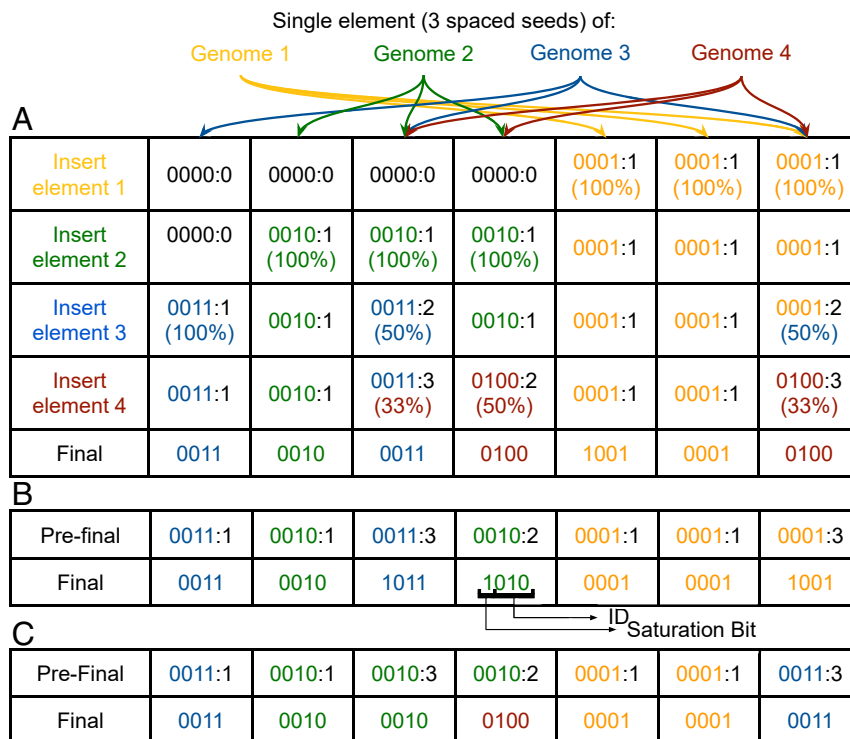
Single element (3 spaced seeds) of:

Genome 1  Genome 2  Genome 3  Genome 4

A

| Insert element 1 | 0000:0 | 0000:0 | 0000:0 | 0000:0 | 0001:1 (100%) | 0001:1 (100%) | 0001:1 (100%) |
|---|---|---|---|---|---|---|---|
| Insert element 2 | 0000:0 | 0010:1 (100%) | 0010:1 (100%) | 0010:1 (100%) | 0001:1 | 0001:1 | 0001:1 |
| Insert element 3 | 0011:1 (100%) | 0010:1 | 0011:2 (50%) | 0010:1 | 0001:1 | 0001:1 | 0001:2 (50%) |
| Insert element 4 | 0011:1 | 0010:1 | 0011:3 (33%) | 0100:2 (50%) | 0001:1 | 0001:1 | 0100:3 (33%) |
| Final | 0011 | 0010 | 0011 | 0100 | 1001 | 0001 | 0100 |

B

| Pre-final | 0011:1 | 0010:1 | 0011:3 | 0010:2 | 0001:1 | 0001:1 | 0001:3 |
|---|---|---|---|---|---|---|---|
| Final | 0011 | 0010 | 1011 | 1010 | 0001 | 0001 | 1001 |

ID
Saturation Bit

C

| Pre-Final | 0011:1 | 0010:1 | 0010:3 | 0010:2 | 0001:1 | 0001:1 | 0011:3 |
|---|---|---|---|---|---|---|---|
| Final | 0011 | 0010 | 0010 | 0100 | 0001 | 0001 | 0011 |